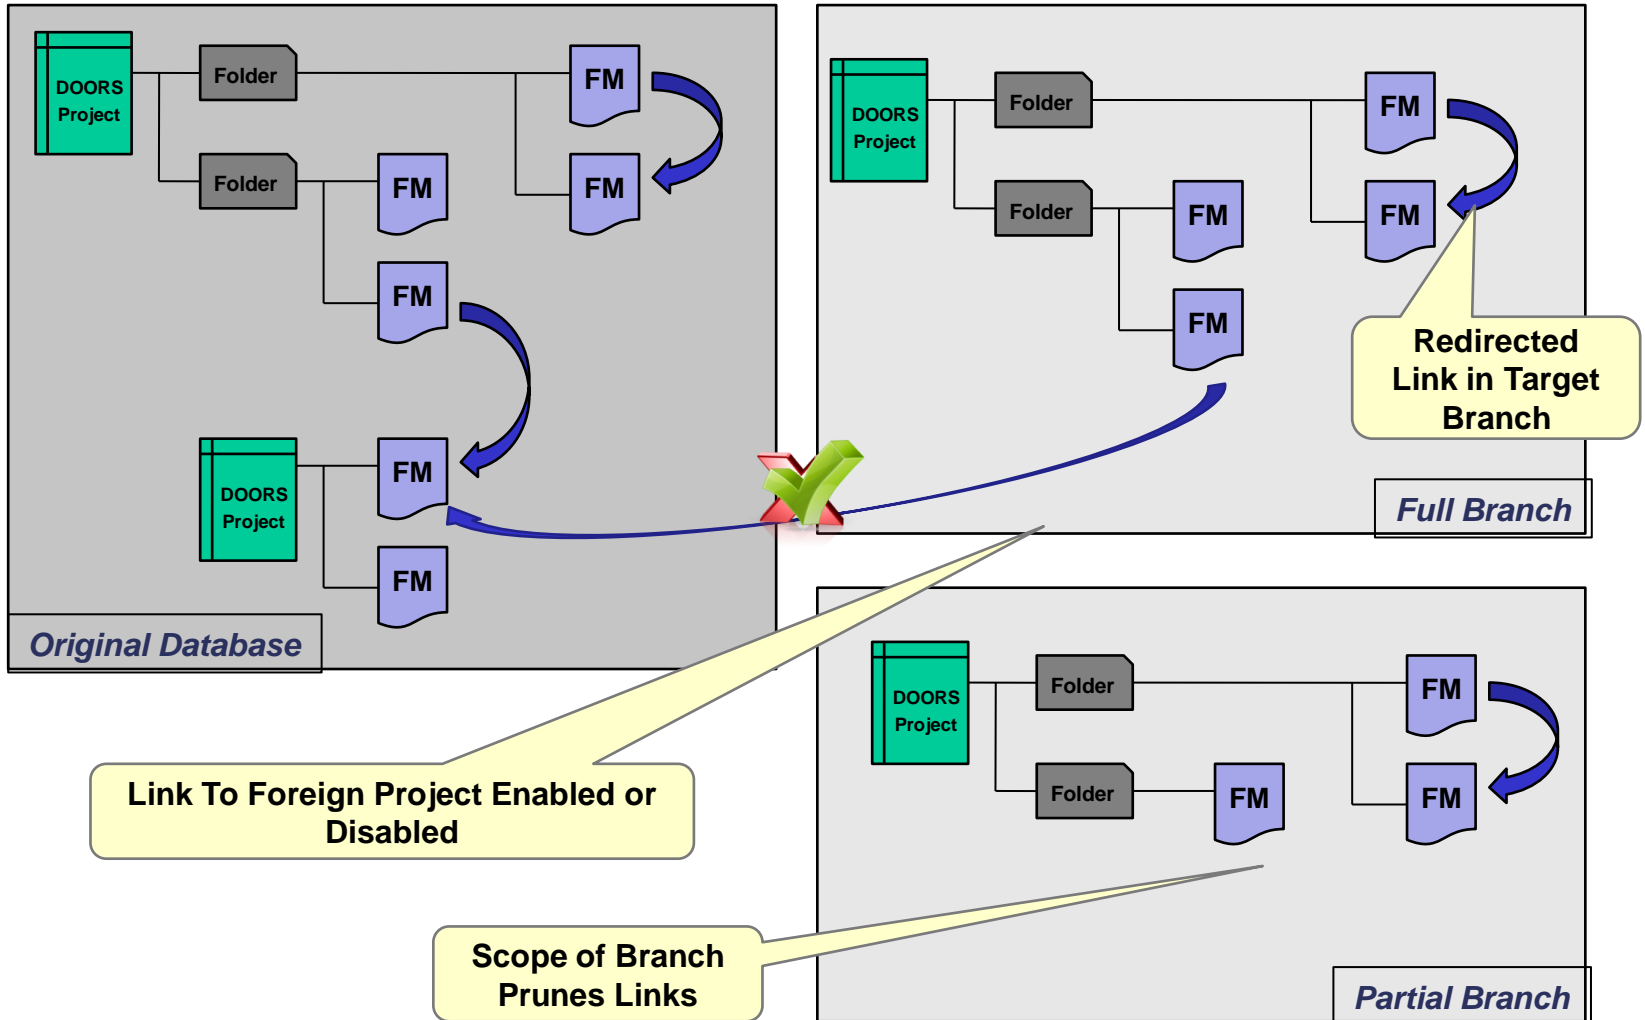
DOORS Project

Folder

FM

FM

Folder

FM

FM

DOORS Project

FM

FM

Original Database

DOORS Project

Folder

FM

FM

Folder

FM

FM

Redirected Link in Target Branch

Full Branch

DOORS Project

Folder

FM

FM

Folder

FM

Link To Foreign Project Enabled or Disabled

Scope of Branch Prunes Links

Partial Branch